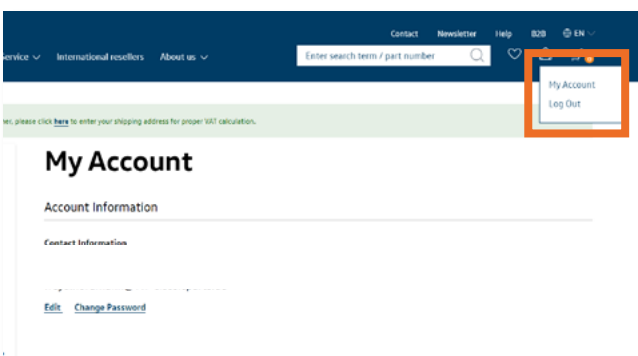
Contact Newsletter Help B2B EN

ervice International resellers About us

Enter search term / part number

My Account
Log Out

ner, please click here to enter your shipping address for proper VAT calculation.

My Account

Account Information

Contact Information

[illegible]

Edit Change Password